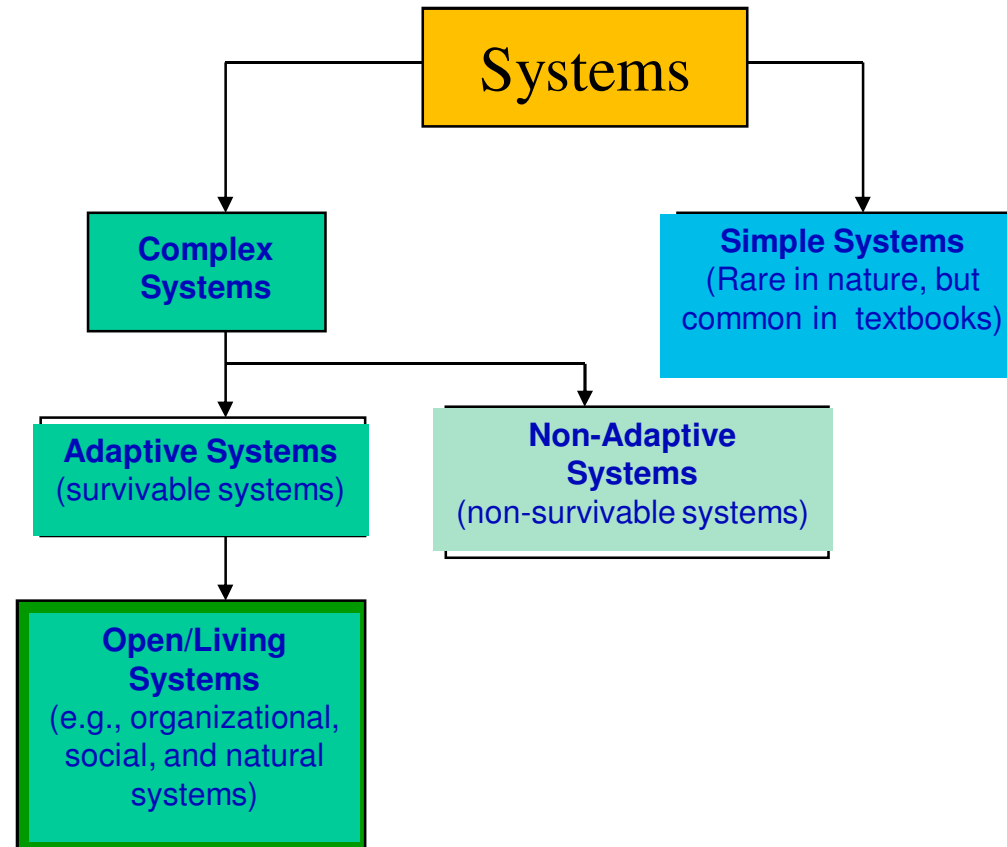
Systems

Complex Systems

Simple Systems (Rare in nature, but common in textbooks)

Adaptive Systems (survivable systems)

Non-Adaptive Systems (non-survivable systems)

Open/Living Systems (e.g., organizational, social, and natural systems)